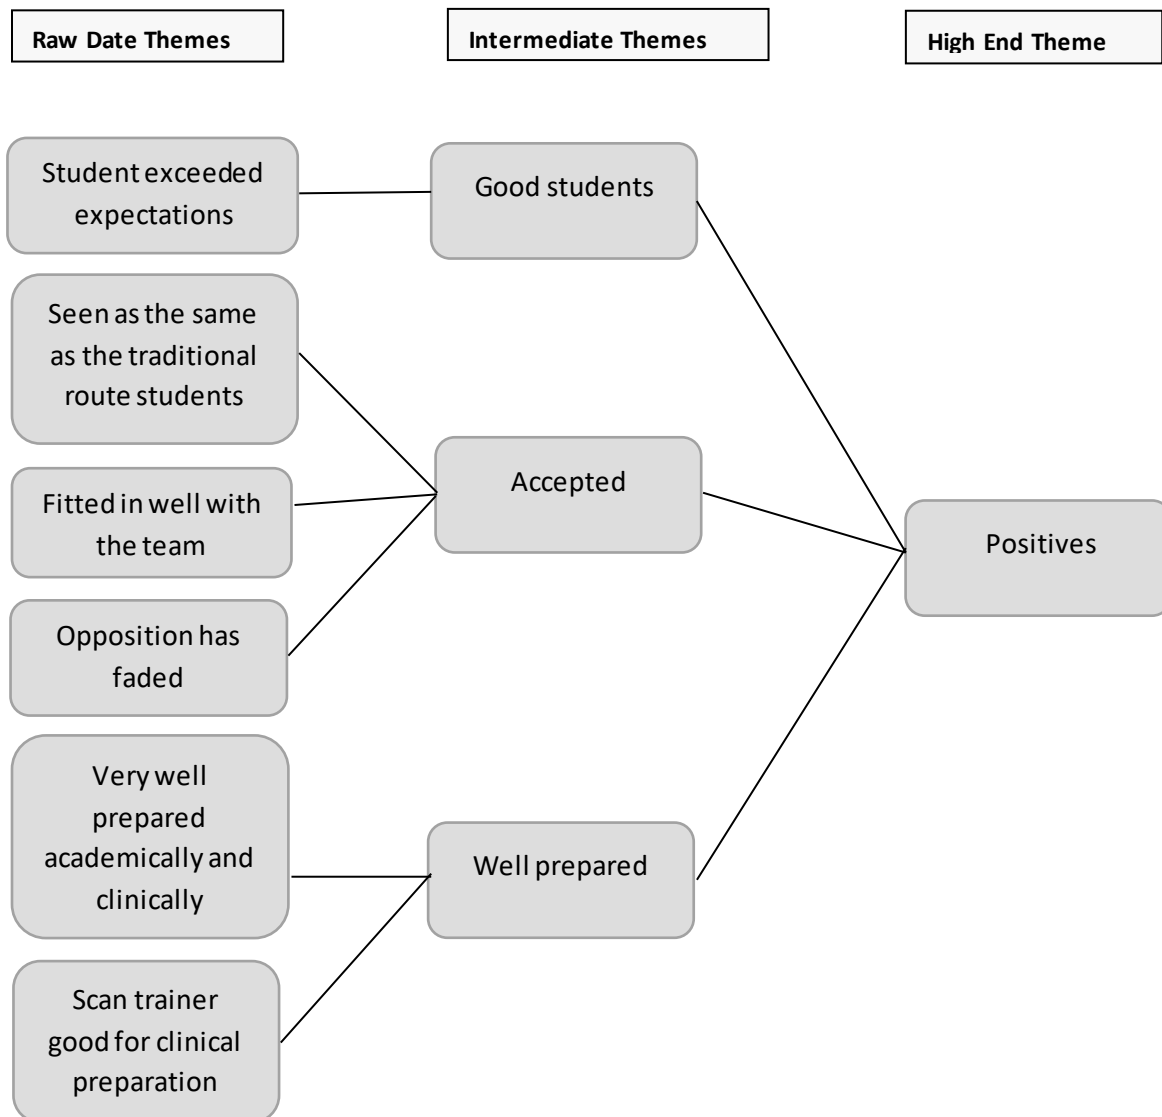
Raw Date Themes

Intermediate Themes

High End Theme

Student exceeded expectations

Seen as the same as the traditional route students

Fitted in well with the team

Opposition has faded

Very well prepared academically and clinically

Scan trainer good for clinical preparation

Good students

Accepted

Well prepared

Positives